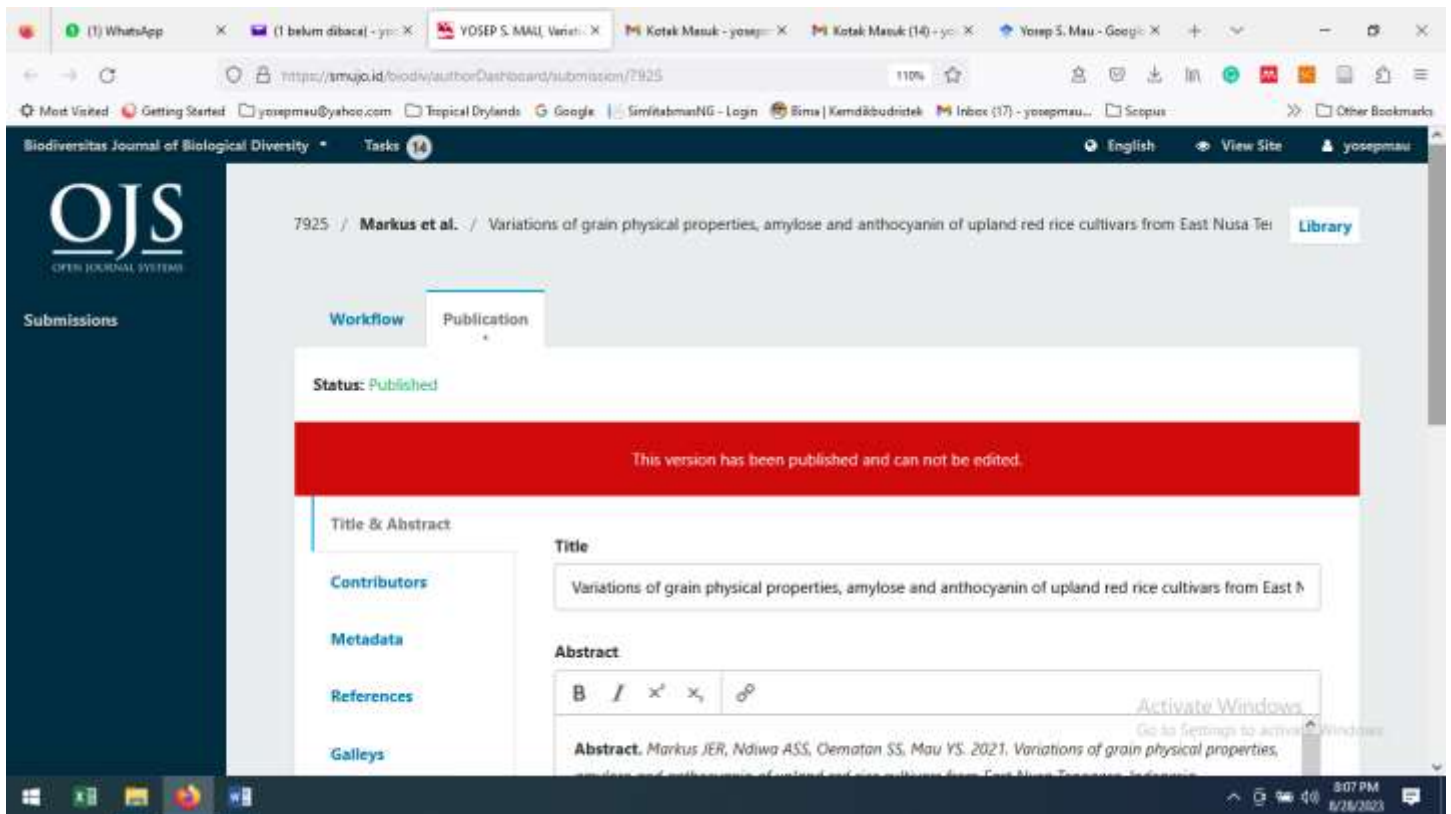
(1) WhatsApp ×
(1 belum dibaca) - yo ×
YOSEP S. MAU, Variati ×
Kotak Masuk - yosep ×
Kotak Masuk (14) - yo ×
Yosep S. Mau - Googl ×

https://smujo.id/biodiv/authorDashboard/submission/7925
110%

Most Visited Getting Started yosepmau@yahoo.com Tropical Drylands Google SimlitabmasNG - Login Bima | Kemdikbudristek Inbox (17) - yosepmau... Scopus Other Bookmarks

Biodiversitas Journal of Biological Diversity Tasks 14 English View Site yosepmau

OJS
OPEN JOURNAL SYSTEMS

Submissions

7925 / Markus et al. / Variations of grain physical properties, amylose and anthocyanin of upland red rice cultivars from East Nusa Te Library

Workflow Publication

Status: Published

This version has been published and can not be edited.

Title & Abstract
Contributors
Metadata
References
Galleys

Title
Variations of grain physical properties, amylose and anthocyanin of upland red rice cultivars from East N

Abstract
B I $x^2$ $x_2$

Abstract. Markus JER, Ndiwa ASS, Oematan SS, Mau YS. 2021. Variations of grain physical properties, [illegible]

Activate Windows
Go to Settings to activate Windows.

8:07 PM
8/28/2023